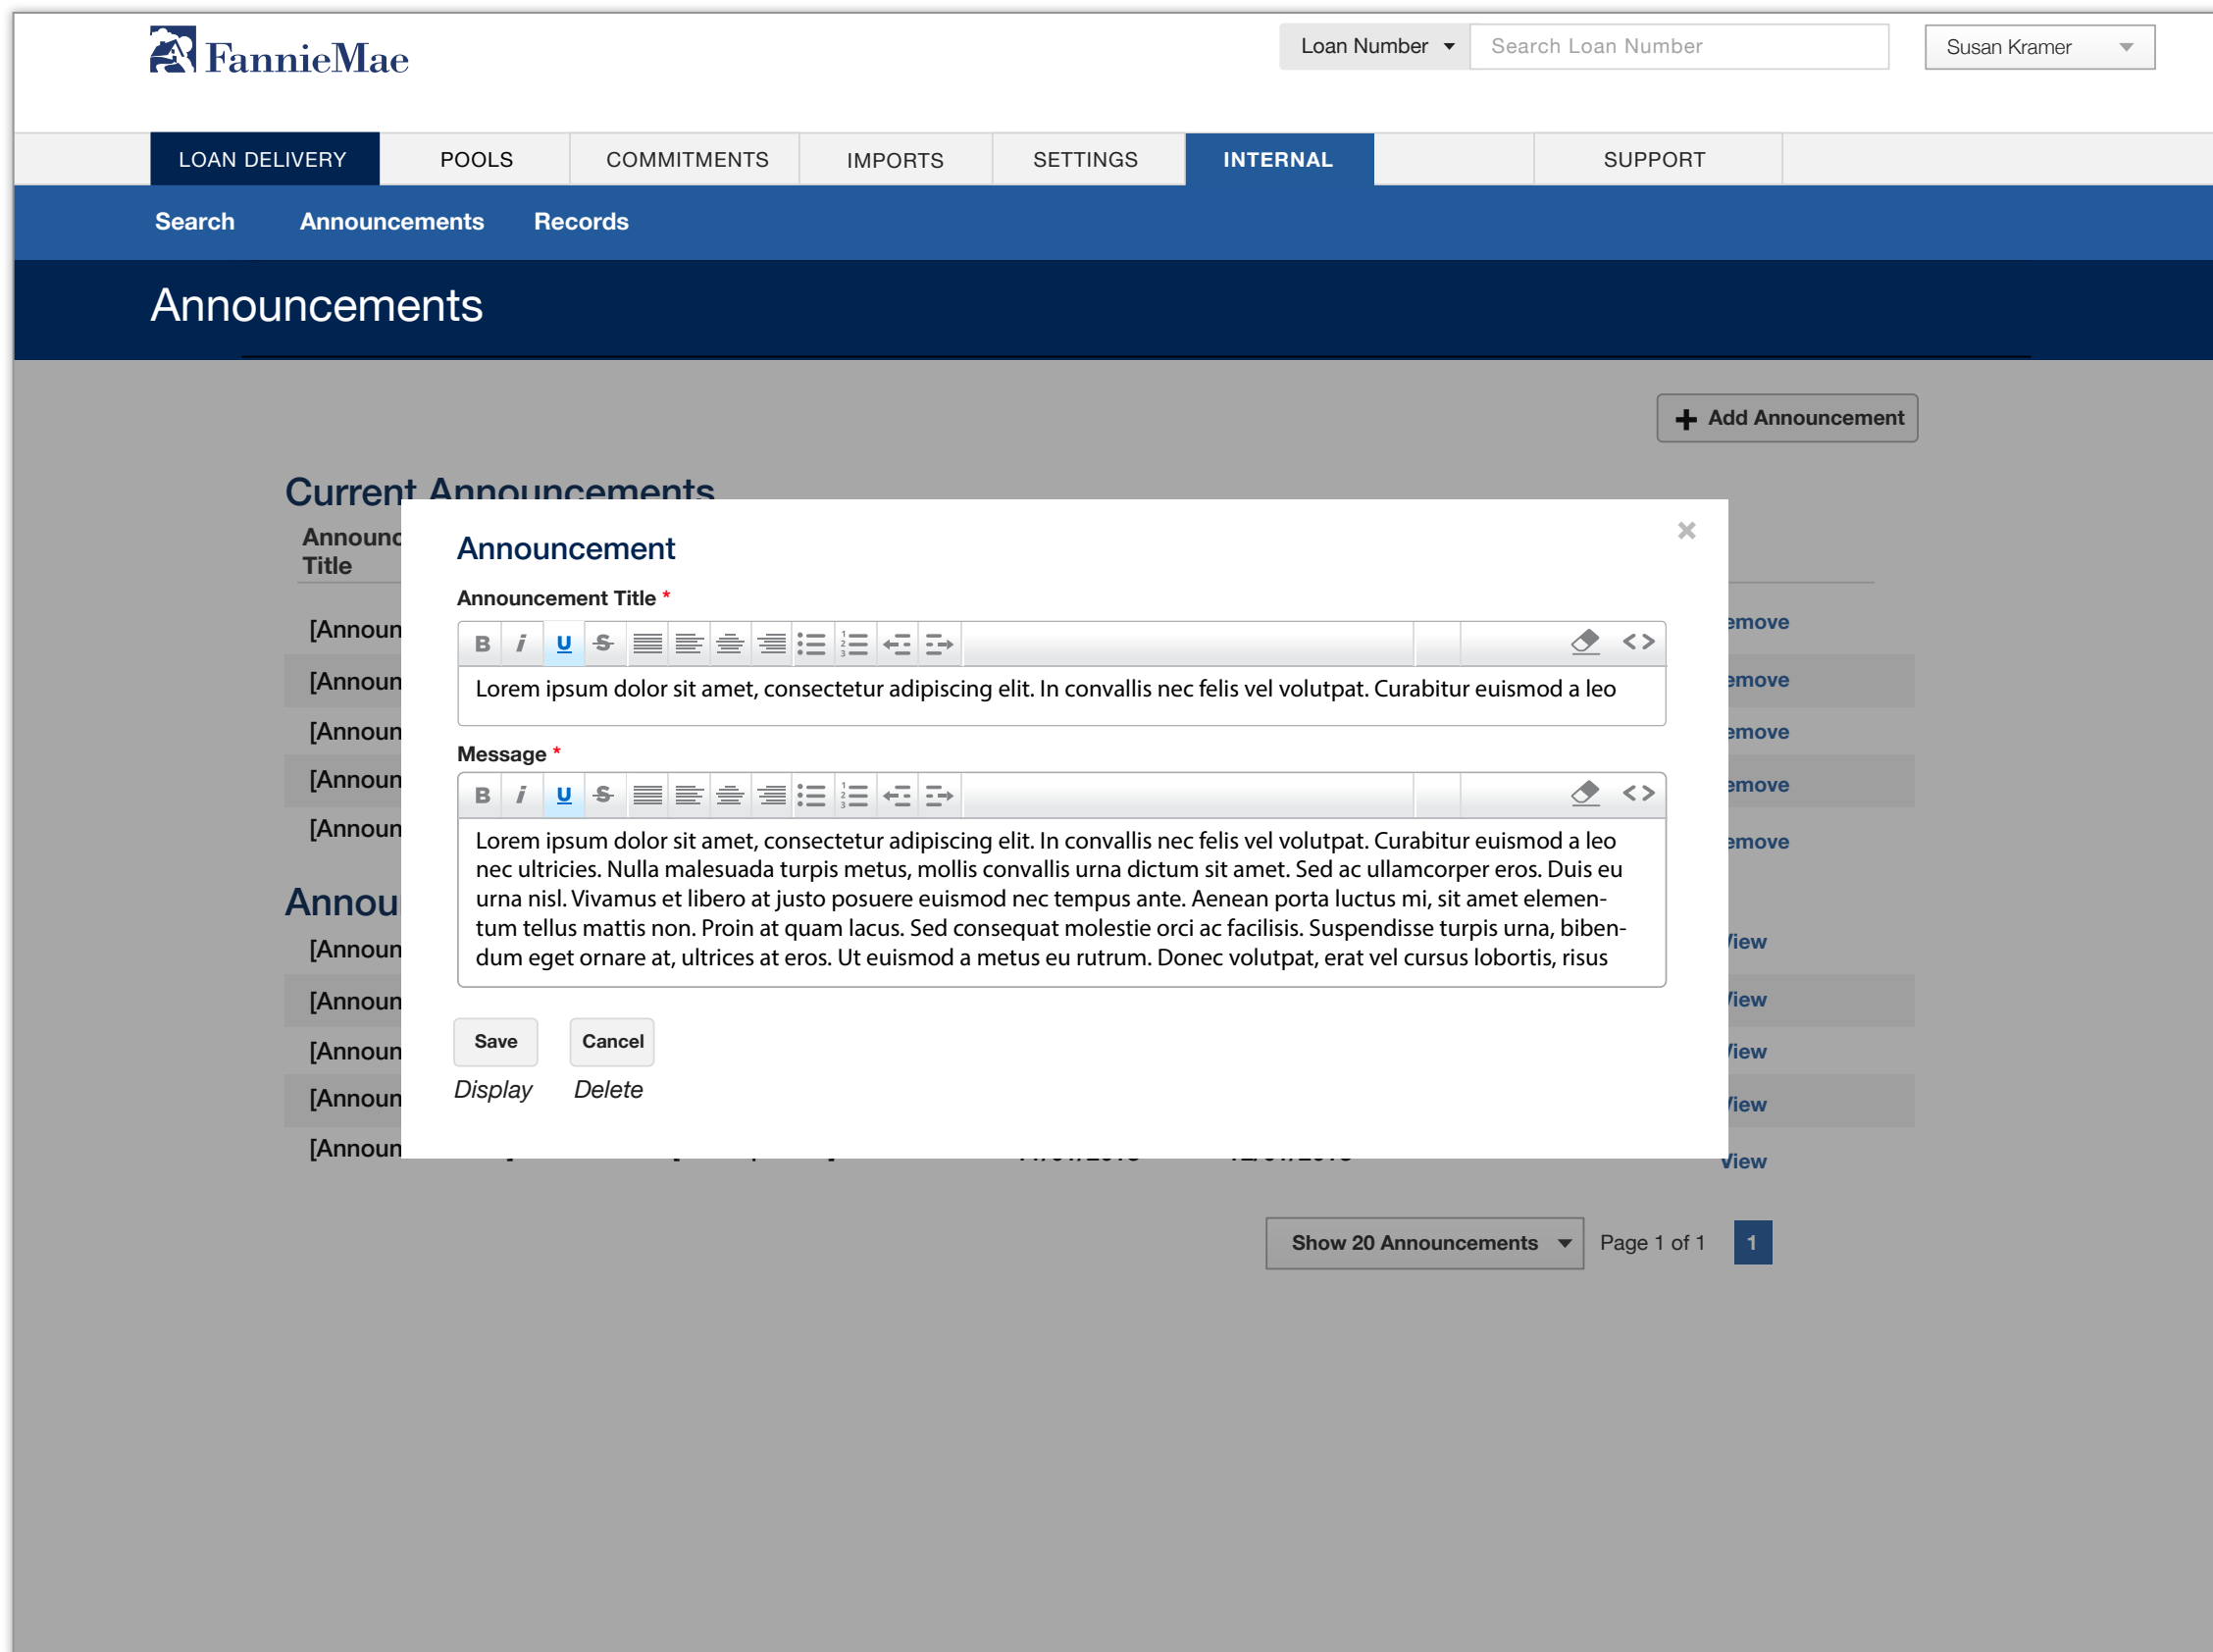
FannieMae

Loan Number
Search Loan Number
Susan Kramer

LOAN DELIVERY | POOLS | COMMITMENTS | IMPORTS | SETTINGS | INTERNAL | SUPPORT

Search  Announcements  Records

Announcements

Add Announcement

Current Announcements

Announc Title

[Announ
[Announ
[Announ
[Announ
[Announ

emove
emove
emove
emove
emove

Annou

[Announ
[Announ
[Announ
[Announ
[Announ

iew
iew
iew
iew
View

Announcement

Announcement Title *

B i U S

Lorem ipsum dolor sit amet, consectetur adipiscing elit. In convallis nec felis vel volutpat. Curabitur euismod a leo

Message *

B i U S

Lorem ipsum dolor sit amet, consectetur adipiscing elit. In convallis nec felis vel volutpat. Curabitur euismod a leo nec ultricies. Nulla malesuada turpis metus, mollis convallis urna dictum sit amet. Sed ac ullamcorper eros. Duis eu urna nisl. Vivamus et libero at justo posuere euismod nec tempus ante. Aenean porta luctus mi, sit amet elementum tellus mattis non. Proin at quam lacus. Sed consequat molestie orci ac facilisis. Suspendisse turpis urna, bibendum eget ornare at, ultrices at eros. Ut euismod a metus eu rutrum. Donec volutpat, erat vel cursus lobortis, risus

Save  Cancel

Display  Delete

Show 20 Announcements  Page 1 of 1  1